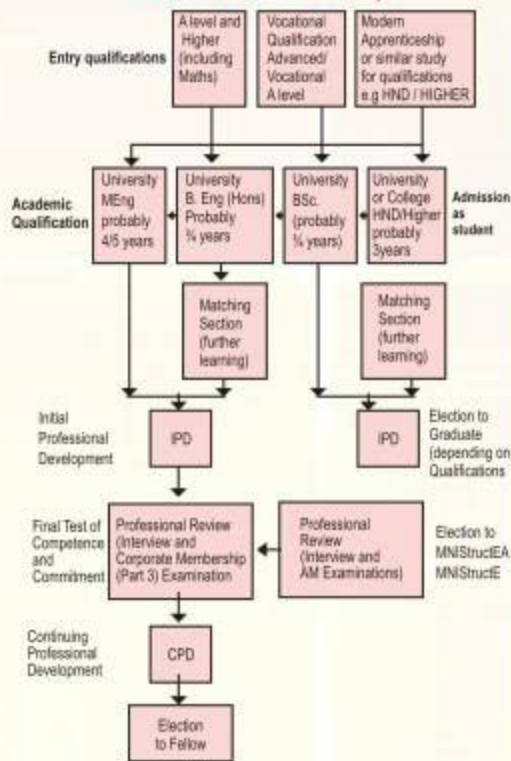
Entry qualifications

A level and Higher (including Maths)

Vocational Qualification Advanced/ Vocational A level

Modern Apprenticeship or similar study for qualifications e.g HND / HIGHER

Academic Qualification

University MEng probably 4/5 years

University B. Eng (Hons) Probably ¾ years

University BSc. (probably ¾ years)

University or College HND/Higher probably 3years

Admission as student

Matching Section (further learning)

Matching Section (further learning)

Initial Professional Development

IPD

IPD

Election to Graduate (depending on Qualifications

Final Test of Competence and Commitment

Professional Review (Interview and Corporate Membership (Part 3) Examination

Professional Review (Interview and AM Examinations)

Election to MNIStructEA MNIStructE

Continuing Professional Development

CPD

Election to Fellow